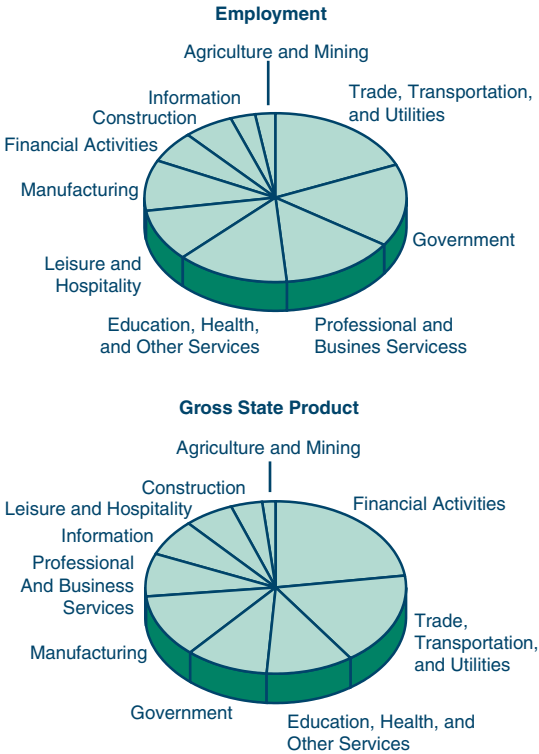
Employment

Agriculture and Mining

Information

Construction

Financial Activities

Manufacturing

Leisure and Hospitality

Education, Health, and Other Services

Professional and Busines Servicess

Government

Trade, Transportation, and Utilities

Gross State Product

Agriculture and Mining

Construction

Leisure and Hospitality

Information

Professional And Business Services

Manufacturing

Government

Education, Health, and Other Services

Trade, Transportation, and Utilities

Financial Activities